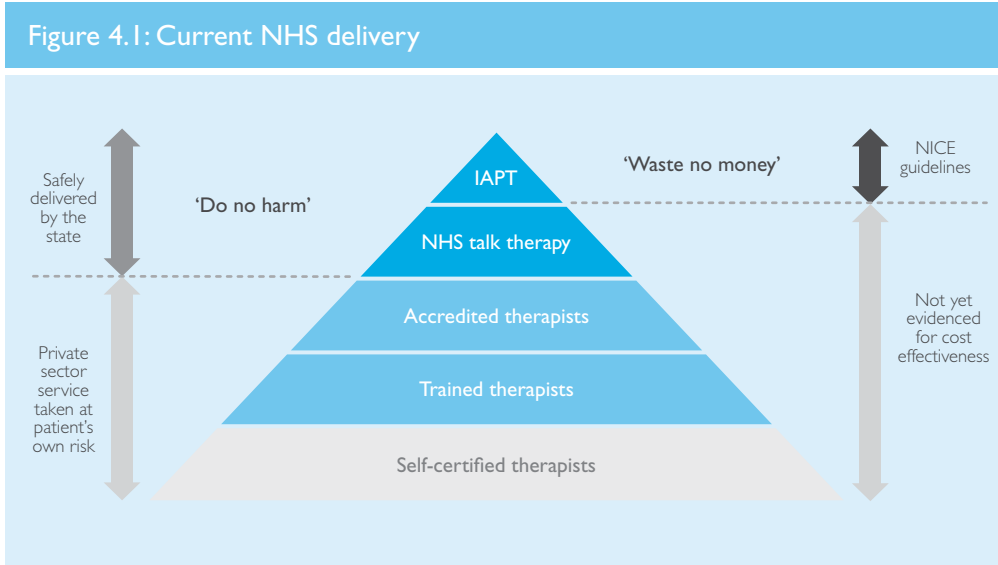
Figure 4.1: Current NHS delivery

Safely delivered by the state

'Do no harm'

IAPT

'Waste no money'

NICE guidelines

NHS talk therapy

Accredited therapists

Private sector service taken at patient's own risk

Trained therapists

Not yet evidenced for cost effectiveness

Self-certified therapists